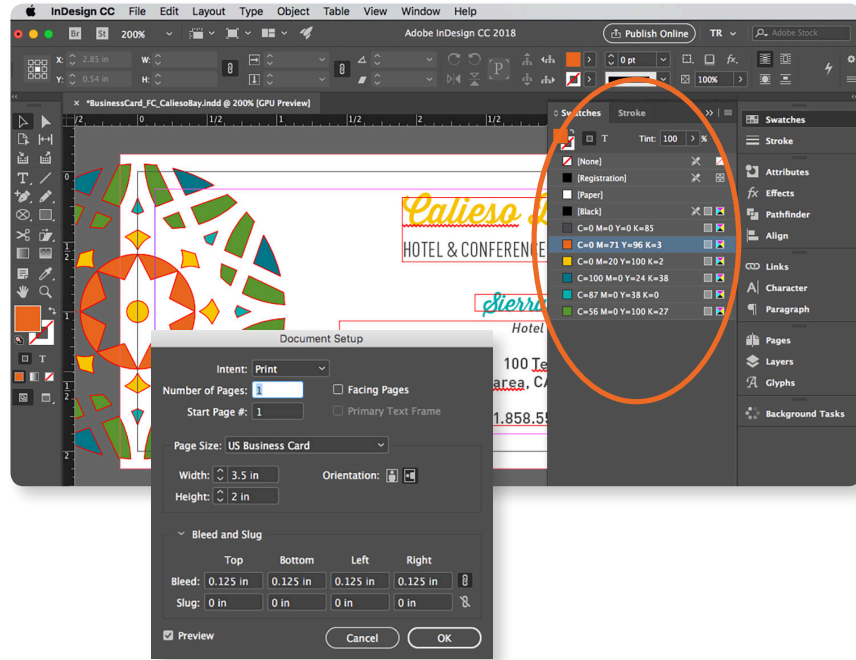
InDesign CC File Edit Layout Type Object Table View Window Help

200%

Adobe InDesign CC 2018

Publish Online TR Adobe Stock

X: 2.85 in W:
Y: 0.54 in H:

0 pt

100%

*BusinessCard_FC_CaliesoBay.indd @ 200% [GPU Preview]

Calieso B

HOTEL & CONFERENCE

Sierra

Hotel

100 Te
area, CA

1.858.55

Swatches Stroke

T Tint: 100 > %

[None]
[Registration]
[Paper]
[Black]
C=0 M=0 Y=0 K=85
C=0 M=71 Y=96 K=3
C=0 M=20 Y=100 K=2
C=100 M=0 Y=24 K=38
C=87 M=0 Y=38 K=0
C=56 M=0 Y=100 K=27

Swatches
Stroke
Attributes
Effects
Pathfinder
Align
Links
Character
Paragraph
Pages
Layers
Glyphs
Background Tasks

Document Setup

Intent: Print
Number of Pages: 1
Facing Pages
Start Page #: 1
Primary Text Frame

Page Size: US Business Card
Width: 3.5 in
Orientation:
Height: 2 in

Bleed and Slug

| | Top | Bottom | Left | Right |
|---|---|---|---|---|
| Bleed: | 0.125 in | 0.125 in | 0.125 in | 0.125 in |
| Slug: | 0 in | 0 in | 0 in | 0 in |

Preview

Cancel OK